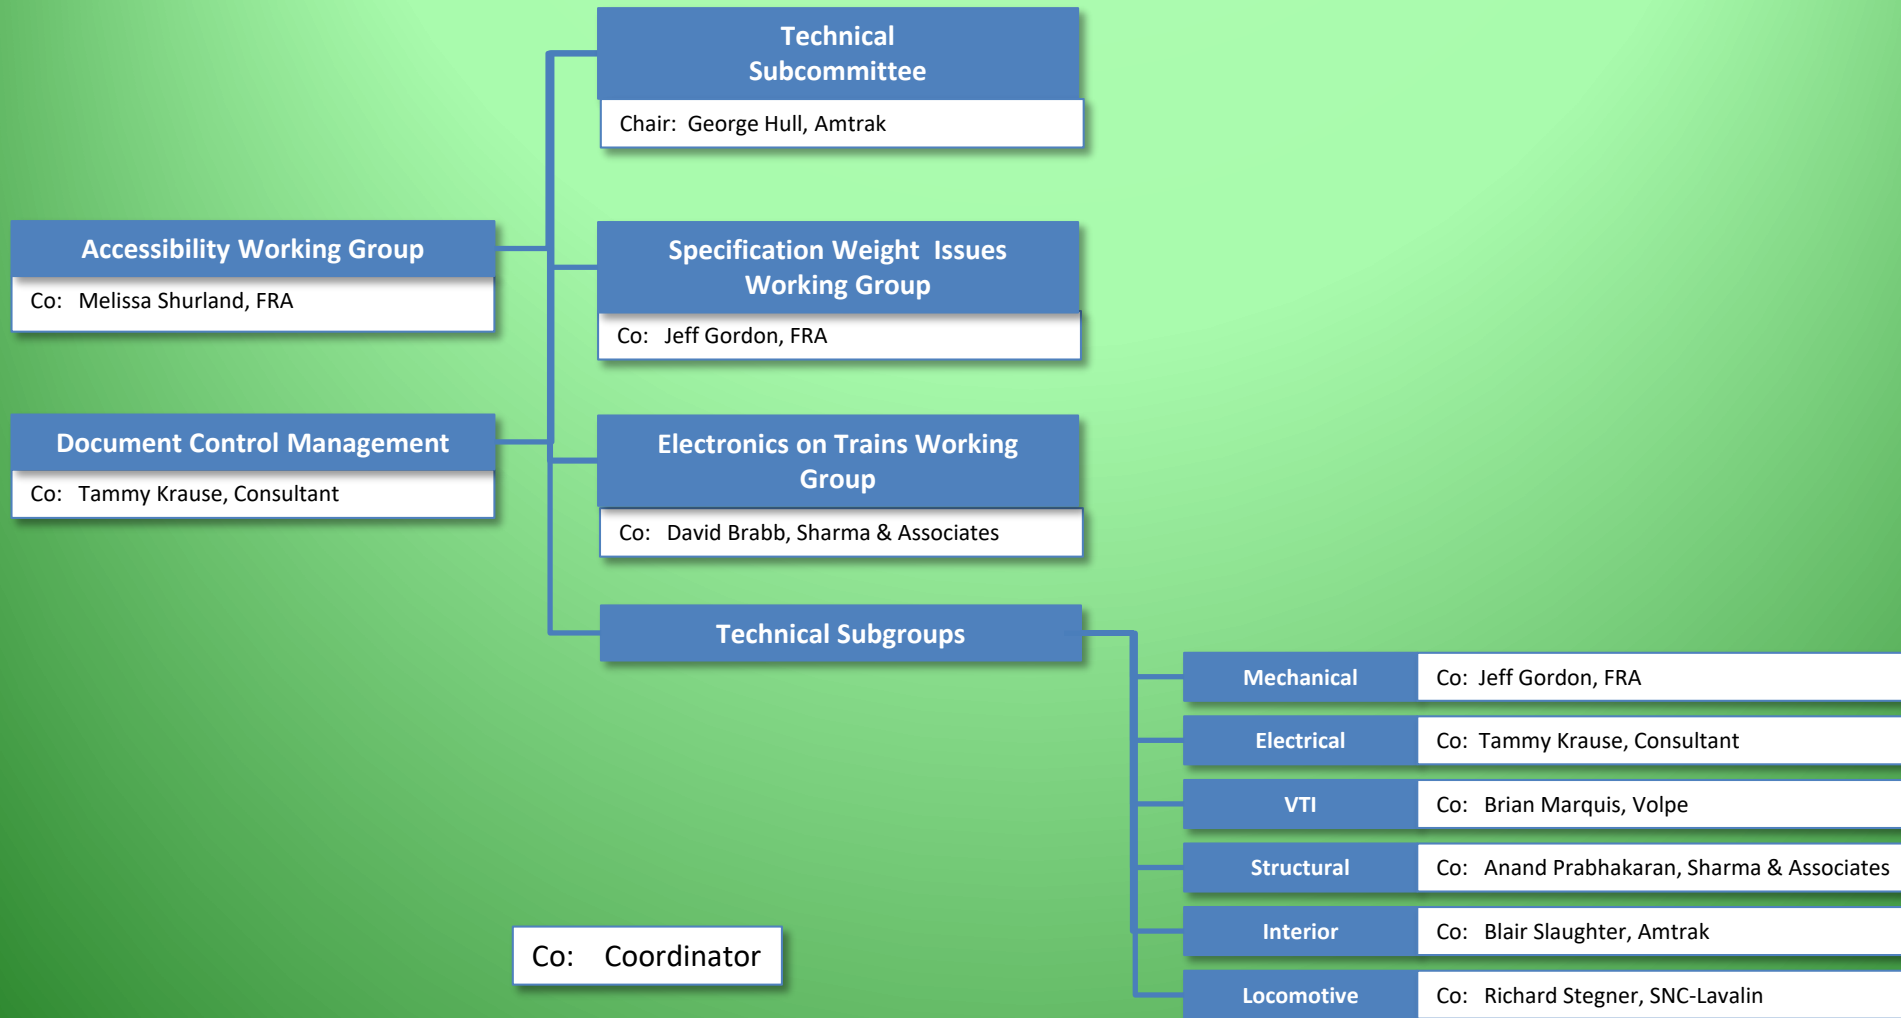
Technical Subcommittee
Chair: George Hull, Amtrak

Accessibility Working Group
Co: Melissa Shurland, FRA

Specification Weight Issues Working Group
Co: Jeff Gordon, FRA

Document Control Management
Co: Tammy Krause, Consultant

Electronics on Trains Working Group
Co: David Brabb, Sharma & Associates

Technical Subgroups

| Mechanical | Co: Jeff Gordon, FRA |
|---|---|
| Electrical | Co: Tammy Krause, Consultant |
| VTI | Co: Brian Marquis, Volpe |
| Structural | Co: Anand Prabhakaran, Sharma & Associates |
| Interior | Co: Blair Slaughter, Amtrak |
| Locomotive | Co: Richard Stegner, SNC-Lavalin |

Co: Coordinator